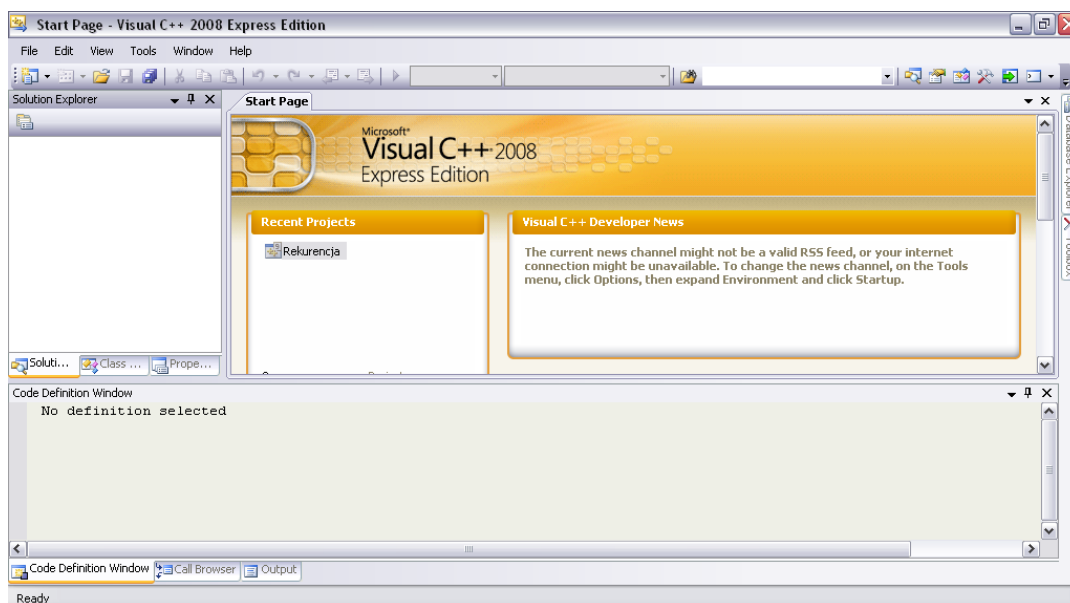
Start Page - Visual C++ 2008 Express Edition

File Edit View Tools Window Help

Solution Explorer

Start Page

Microsoft®
Visual C++ 2008
Express Edition

Recent Projects

Rekurencja

Visual C++ Developer News

The current news channel might not be a valid RSS feed, or your internet connection might be unavailable. To change the news channel, on the Tools menu, click Options, then expand Environment and click Startup.

Soluti... Class ... Prope...

Code Definition Window

No definition selected

Code Definition Window Call Browser Output

Ready